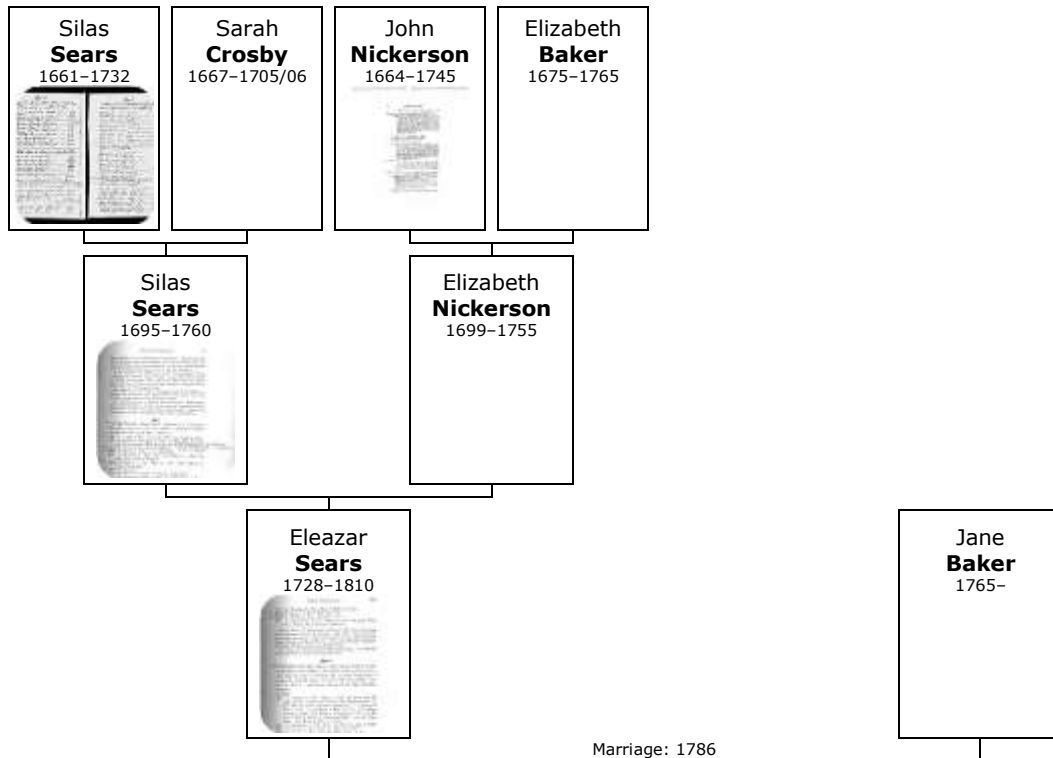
Silas
**Sears**
1661–1732

Sarah
**Crosby**
1667–1705/06

John
**Nickerson**
1664–1745

Elizabeth
**Baker**
1675–1765

Silas
**Sears**
1695–1760

Elizabeth
**Nickerson**
1699–1755

Eleazar
**Sears**
1728–1810

Jane
**Baker**
1765–

Marriage: 1786